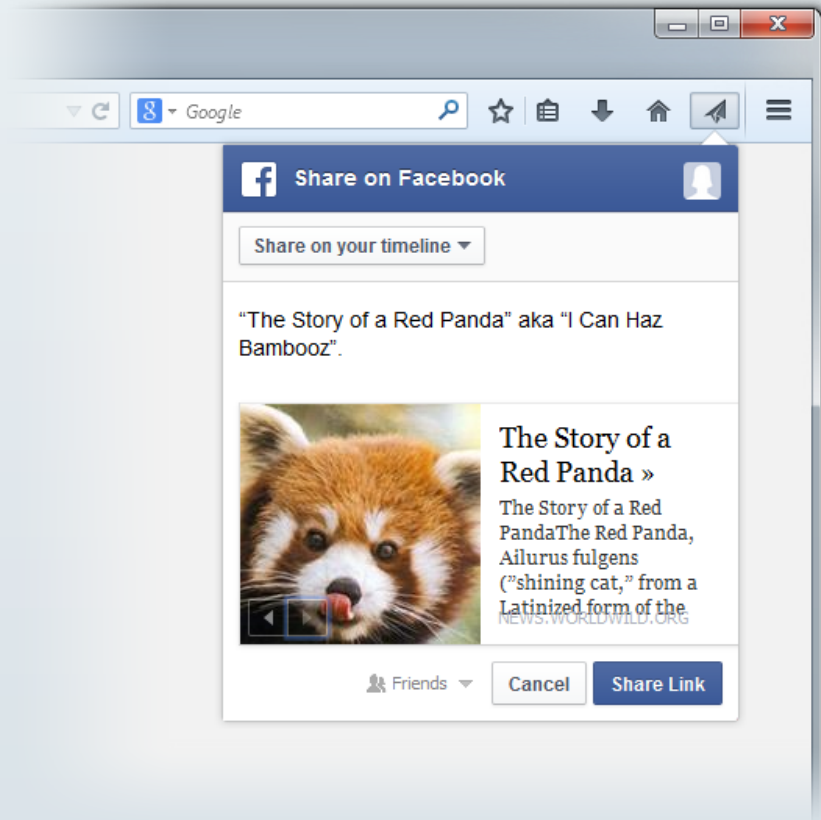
Google

Share on Facebook

Share on your timeline

“The Story of a Red Panda” aka “I Can Haz Bambooz”.

The Story of a Red Panda »

The Story of a Red PandaThe Red Panda, Ailurus fulgens (”shining cat,” from a Latinized form of the

NEWS.WORLDWILD.ORG

Friends

Cancel

Share Link